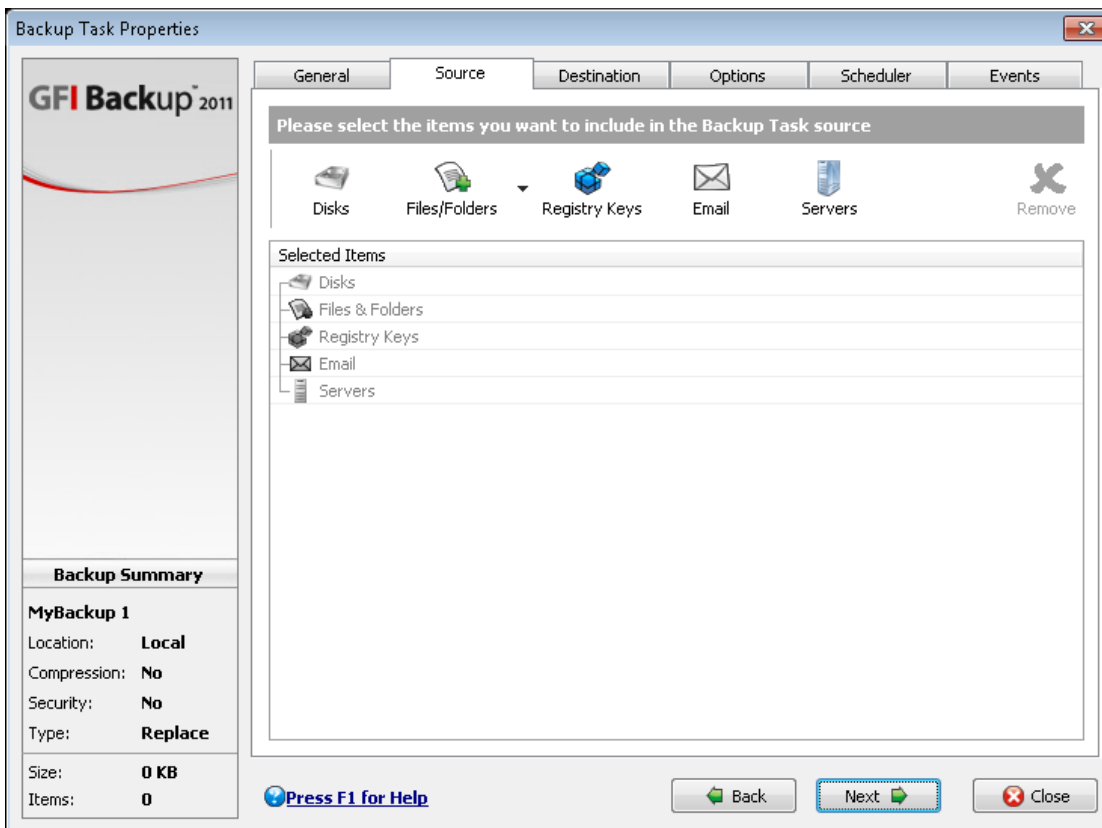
Backup Task Properties

GFI Backup™ 2011

General | Source | Destination | Options | Scheduler | Events

Please select the items you want to include in the Backup Task source

Disks
Files/Folders
Registry Keys
Email
Servers
Remove

Selected Items
Disks
Files & Folders
Registry Keys
Email
Servers

Backup Summary

MyBackup 1

| | |
|---|---|
| Location: | Local |
| Compression: | No |
| Security: | No |
| Type: | Replace |
| Size: | 0 KB |
| Items: | 0 |

Press F1 for Help

Back
Next
Close